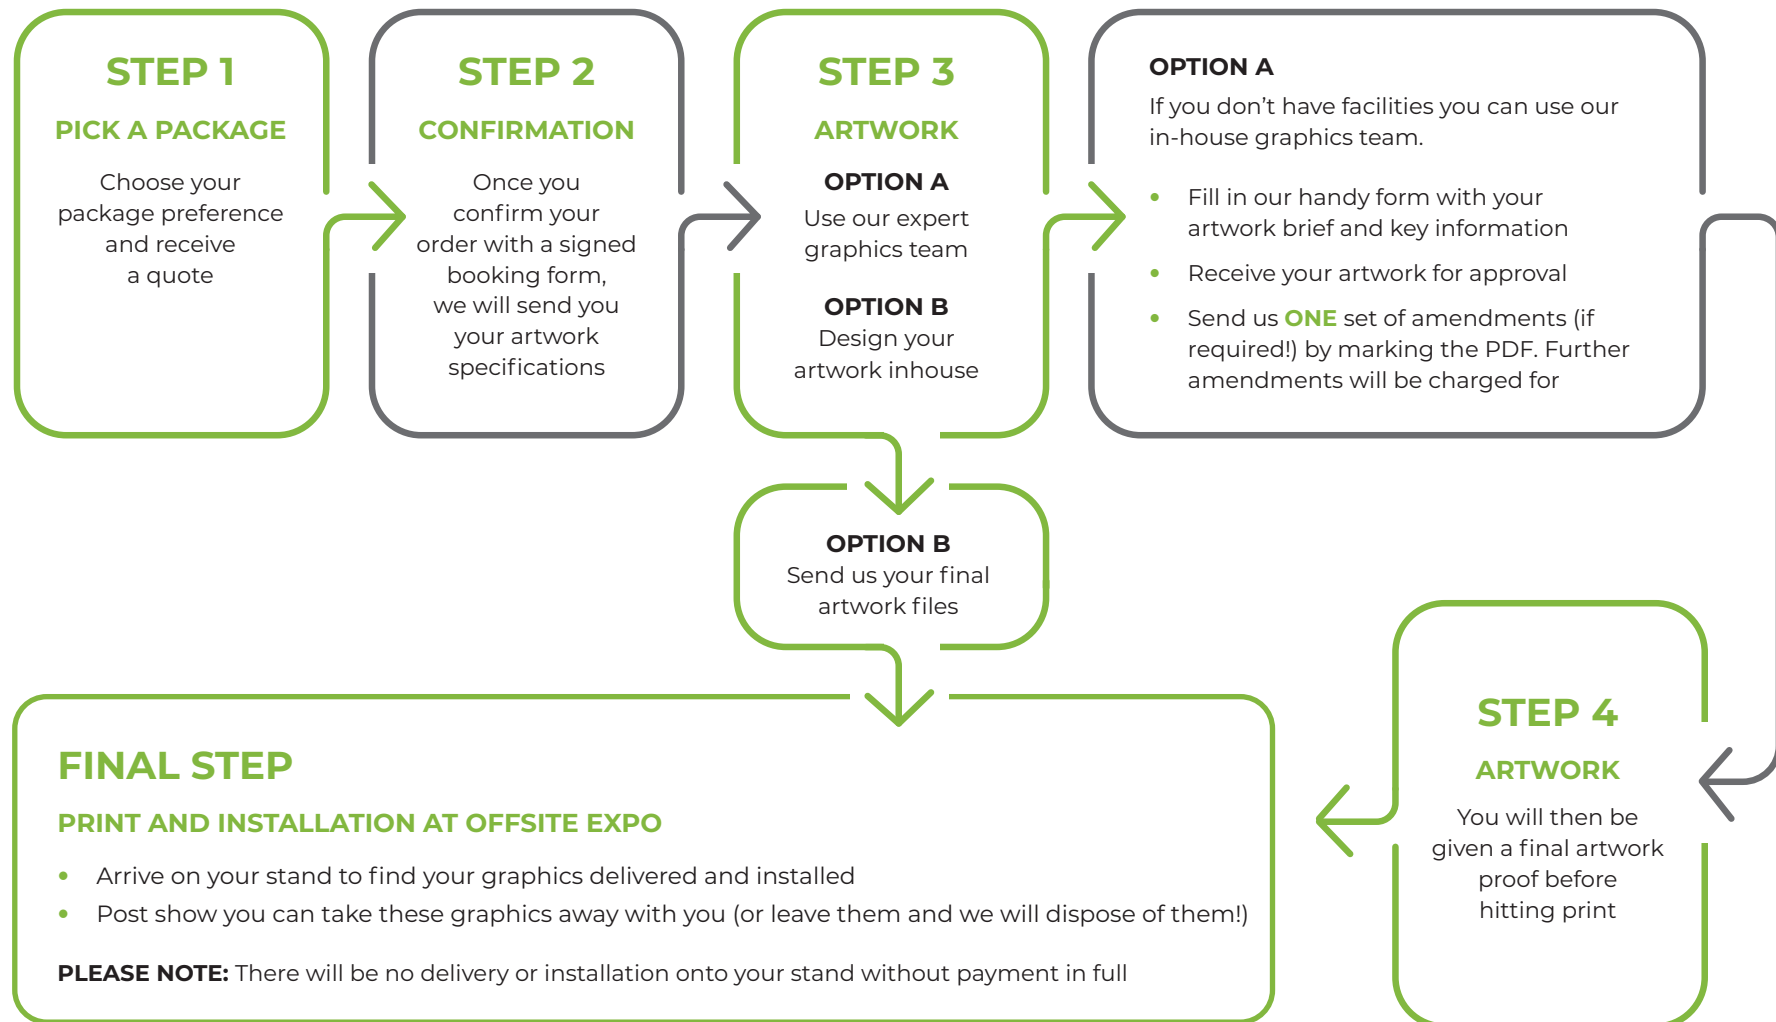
STEP 1

PICK A PACKAGE

Choose your package preference and receive a quote

STEP 2

CONFIRMATION

Once you confirm your order with a signed booking form, we will send you your artwork specifications

STEP 3

ARTWORK

OPTION A
Use our expert graphics team

OPTION B
Design your artwork inhouse

OPTION A
If you don’t have facilities you can use our in-house graphics team.

- Fill in our handy form with your artwork brief and key information
- Receive your artwork for approval
- Send us ONE set of amendments (if required!) by marking the PDF. Further amendments will be charged for

OPTION B
Send us your final artwork files

STEP 4

ARTWORK

You will then be given a final artwork proof before hitting print

FINAL STEP

PRINT AND INSTALLATION AT OFFSITE EXPO

- Arrive on your stand to find your graphics delivered and installed
- Post show you can take these graphics away with you (or leave them and we will dispose of them!)

PLEASE NOTE: There will be no delivery or installation onto your stand without payment in full